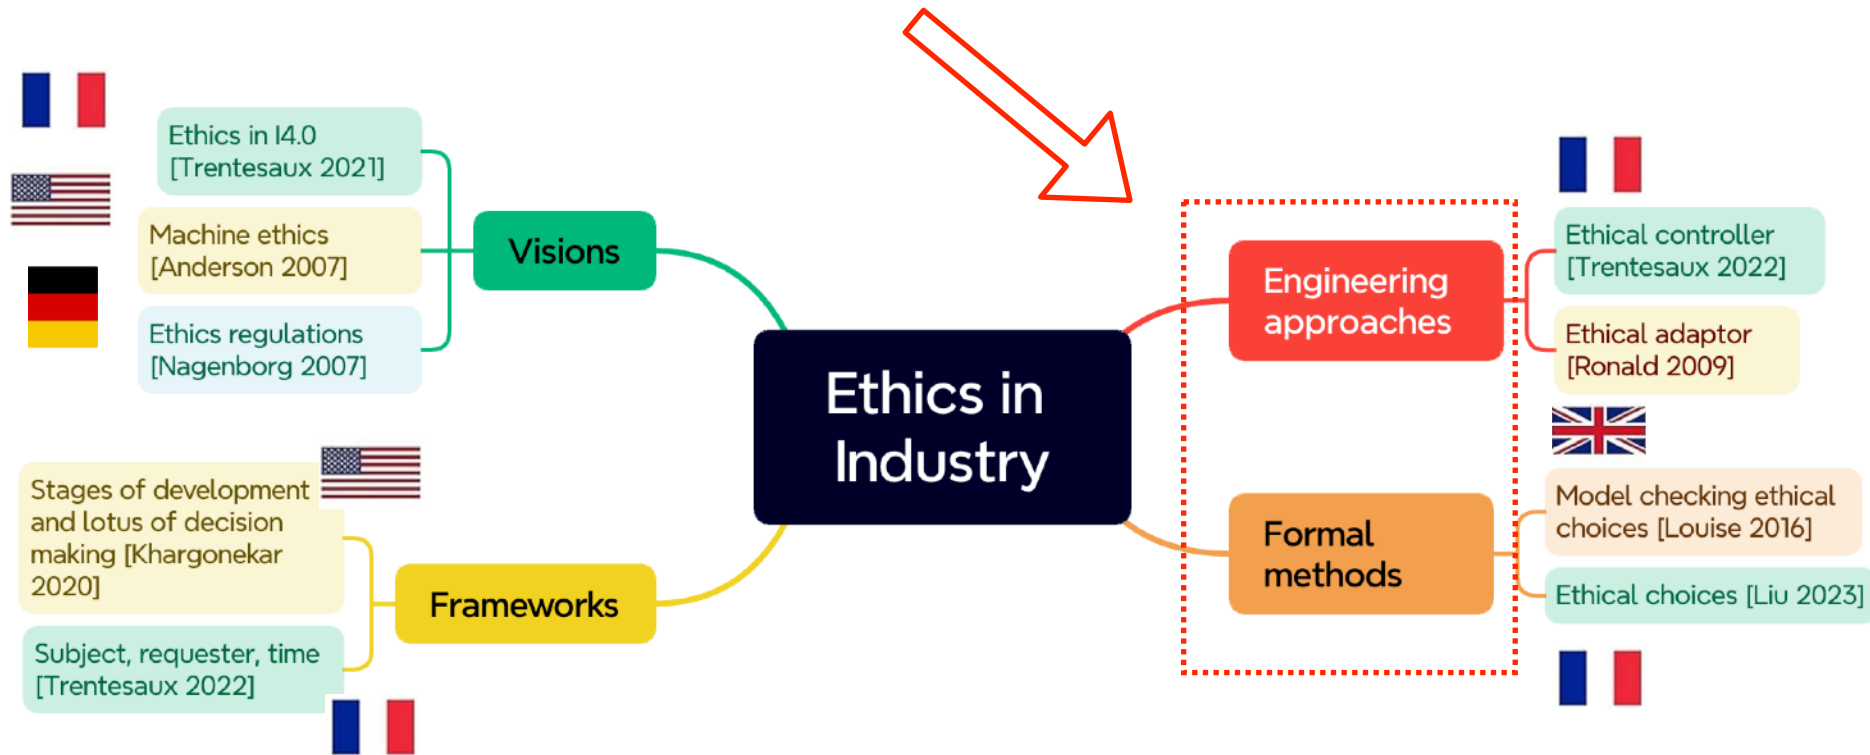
Ethics in I4.0 [Trentesaux 2021]

Machine ethics [Anderson 2007]

Ethics regulations [Nagenborg 2007]

Visions

Ethics in Industry

Engineering approaches

Ethical controller [Trentesaux 2022]

Ethical adaptor [Ronald 2009]

Stages of development and lotus of decision making [Khargonekar 2020]

Subject, requester, time [Trentesaux 2022]

Frameworks

Formal methods

Model checking ethical choices [Louise 2016]

Ethical choices [Liu 2023]